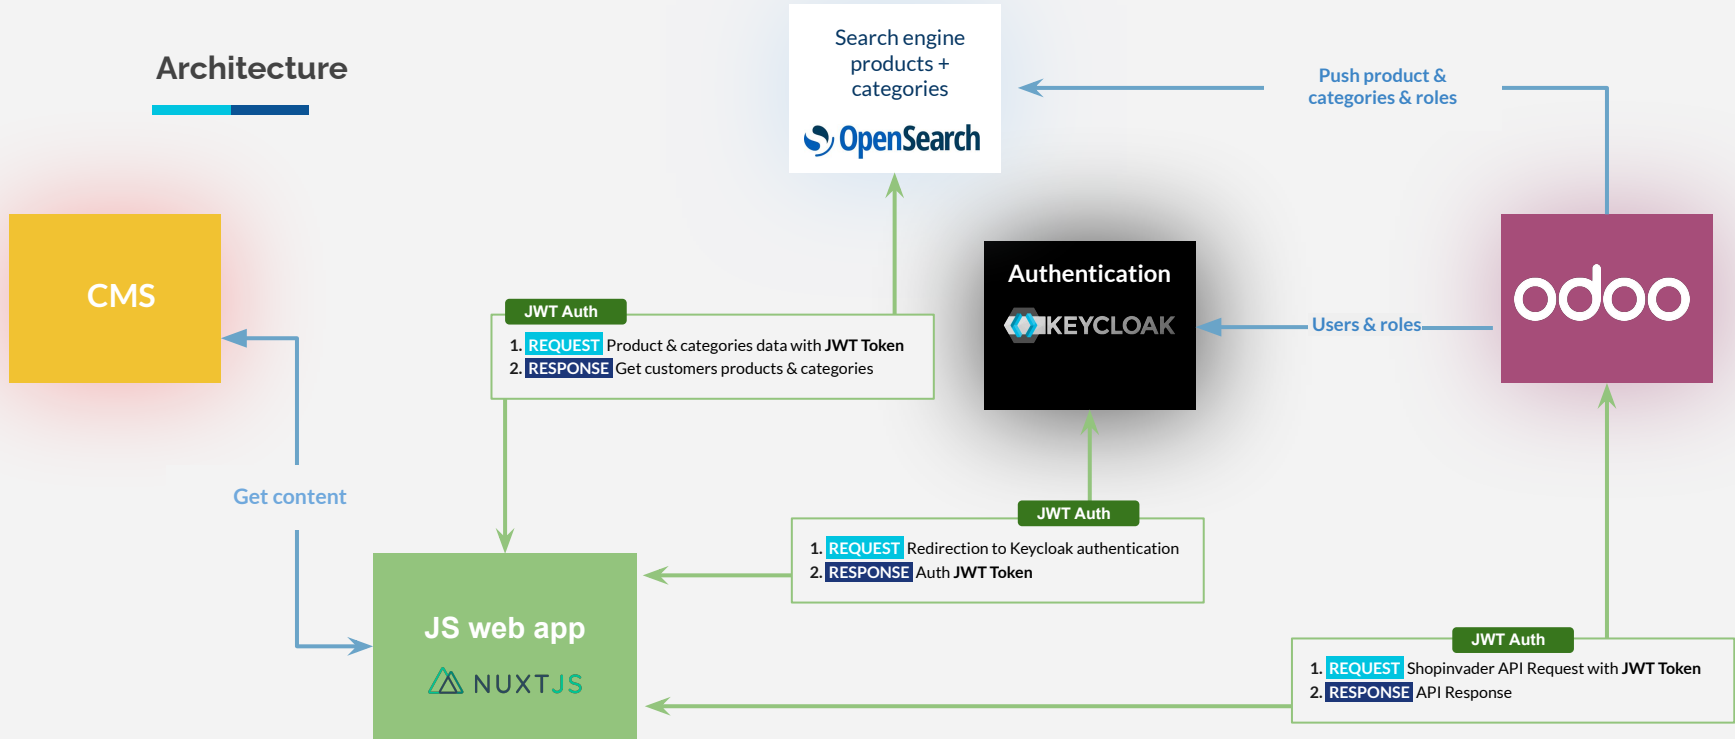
Architecture

Search engine products + categories

OpenSearch

Push product & categories & roles

CMS

JWT Auth

1. REQUEST Product & categories data with JWT Token
2. RESPONSE Get customers products & categories

Authentication

KEYCLOAK

Users & roles

odoo

Get content

JWT Auth

1. REQUEST Redirection to Keycloak authentication
2. RESPONSE Auth JWT Token

JS web app

NUXTJS

JWT Auth

1. REQUEST Shopinvader API Request with JWT Token
2. RESPONSE API Response